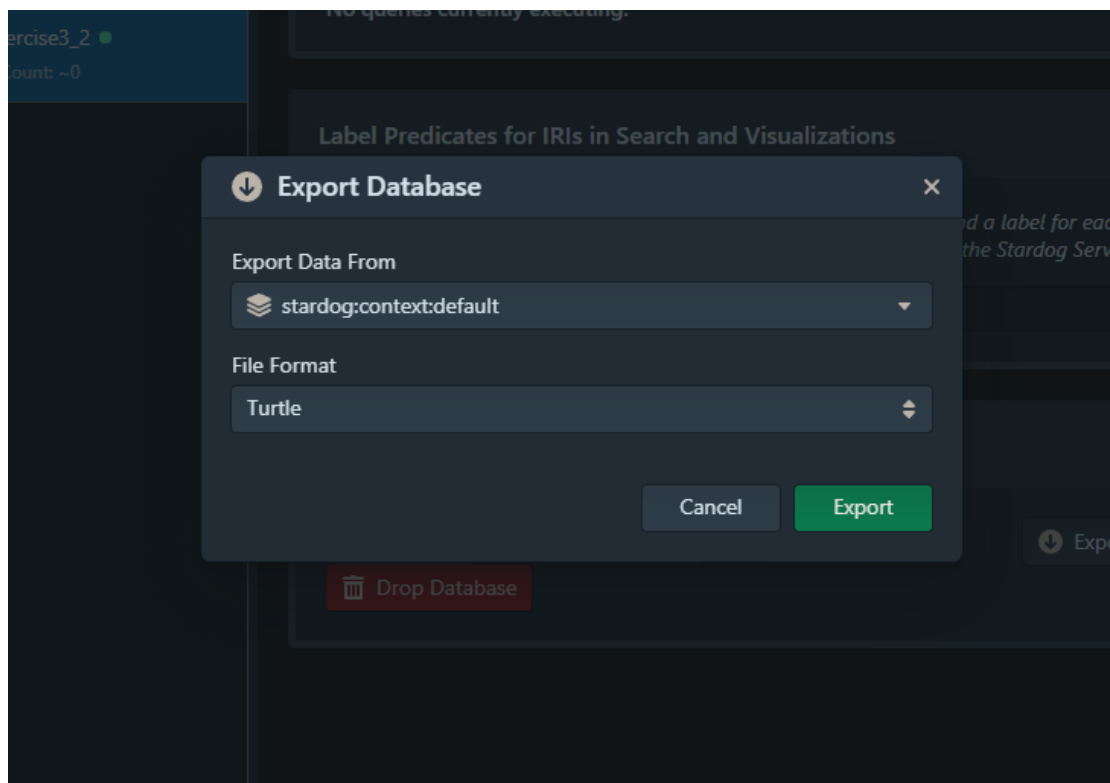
ercise3_2
ount: ~0

No queries currently executing.

Label Predicates for IRIs in Search and Visualizations

d a label for eac
the Stardog Serv

Export Database
×

Export Data From
stardog:context:default

File Format
Turtle

Cancel
Export

Expo

Drop Database